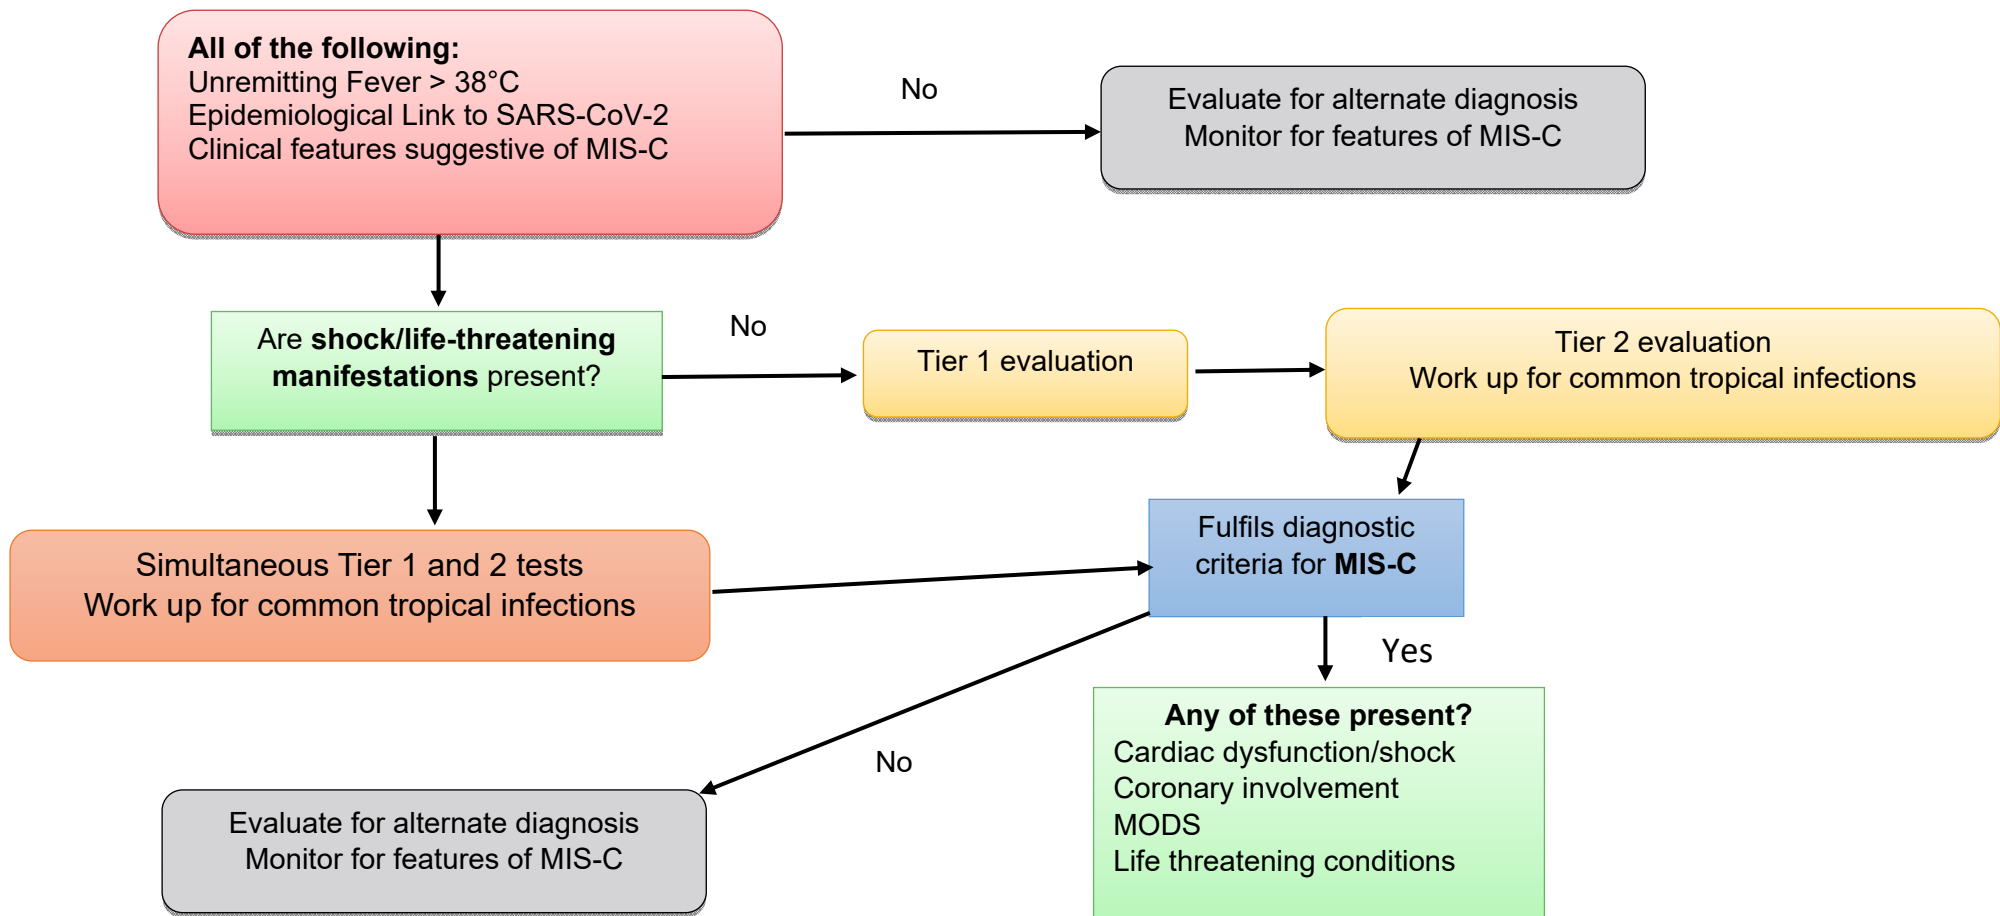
All of the following:
Unremitting Fever > 38°C
Epidemiological Link to SARS-CoV-2
Clinical features suggestive of MIS-C

No

Evaluate for alternate diagnosis
Monitor for features of MIS-C

Are shock/life-threatening manifestations present?

No

Tier 1 evaluation

Tier 2 evaluation
Work up for common tropical infections

Simultaneous Tier 1 and 2 tests
Work up for common tropical infections

Fulfils diagnostic criteria for MIS-C

Yes

No

Evaluate for alternate diagnosis
Monitor for features of MIS-C

Any of these present?
Cardiac dysfunction/shock
Coronary involvement
MODS
Life threatening conditions